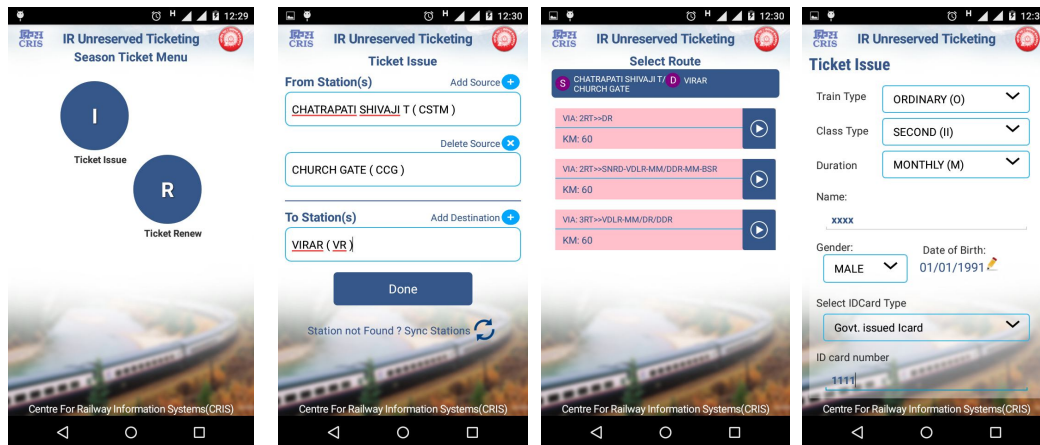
12:29
क्रिस CRIS
IR Unreserved Ticketing
Season Ticket Menu
I
Ticket Issue
R
Ticket Renew
Centre For Railway Information Systems(CRIS)

12:30
क्रिस CRIS
IR Unreserved Ticketing
Ticket Issue
From Station(s)
Add Source
CHATRAPATI SHIVAJI T ( CSTM )
Delete Source
CHURCH GATE ( CCG )
To Station(s)
Add Destination
VIRAR ( VR )
Done
Station not Found ? Sync Stations
Centre For Railway Information Systems(CRIS)

12:30
क्रिस CRIS
IR Unreserved Ticketing
Select Route
S CHATRAPATI SHIVAJI T/ CHURCH GATE
D VIRAR
VIA: 2RT>>DR
KM: 60
VIA: 2RT>>SNRD-VDLR-MM/DDR-MM-BSR
KM: 60
VIA: 3RT>>VDLR-MM/DR/DDR
KM: 60
Centre For Railway Information Systems(CRIS)

12:3
क्रिस CRIS
IR Unreserved Ticketing
Ticket Issue
Train Type
ORDINARY (O)
Class Type
SECOND (II)
Duration
MONTHLY (M)
Name:
xxxx
Gender:
MALE
Date of Birth:
01/01/1991
Select IDCard Type
Govt. issued Icard
ID card number
1111
Centre For Railway Information Systems(CRIS)